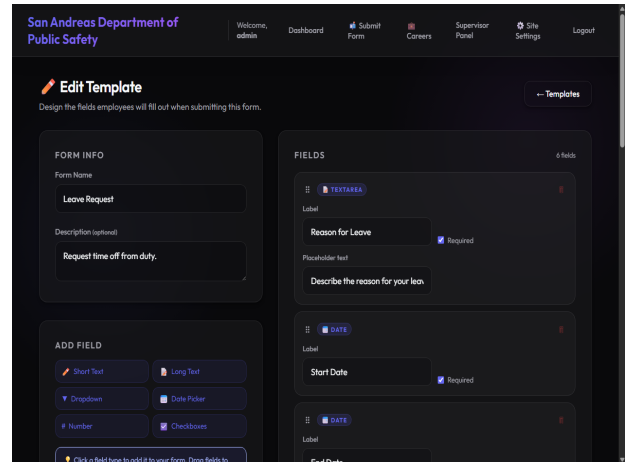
San Andreas Department of Public Safety

Welcome, admin | Dashboard | Submit Form | Careers | Supervisor Panel | Site Settings | Logout

✏️ Edit Template
Design the fields employees will fill out when submitting this form.

← Templates

FORM INFO
Form Name
Leave Request
Description (optional)
Request time off from duty.

ADD FIELD
Short Text | Long Text
Dropdown | Date Picker
# Number | Checkboxes

💡 Click a field type to add it to your form. Drag fields to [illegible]

FIELDS
6 fields

TEXTAREA
Label
Reason for Leave
Required
Placeholder text
Describe the reason for your leav

DATE
Label
Start Date
Required

DATE
Label
End Date